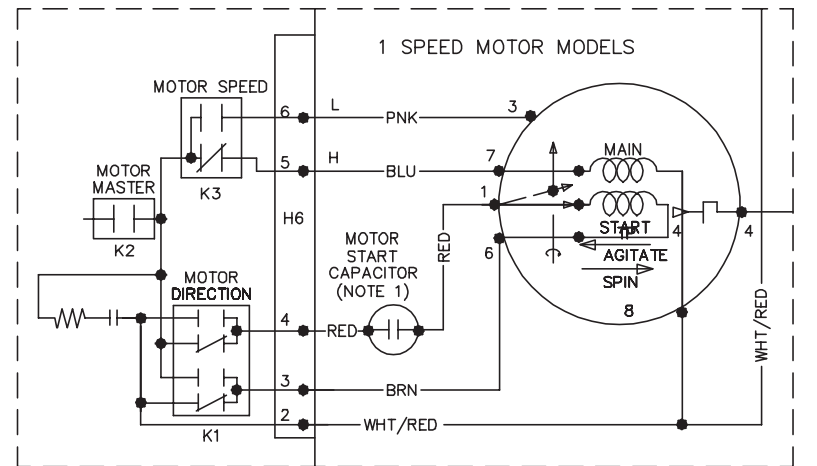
1 SPEED MOTOR MODELS

MOTOR SPEED

6

L

PNK

3

K3

5

H

BLU

7

MAIN

MOTOR MASTER

1

K2

H6

MOTOR START CAPACITOR (NOTE 1)

RED

6

START

TP

4

4

AGITATE

SPIN

MOTOR DIRECTION

4

RED

8

WHT/RED

3

BRN

2

WHT/RED

K1